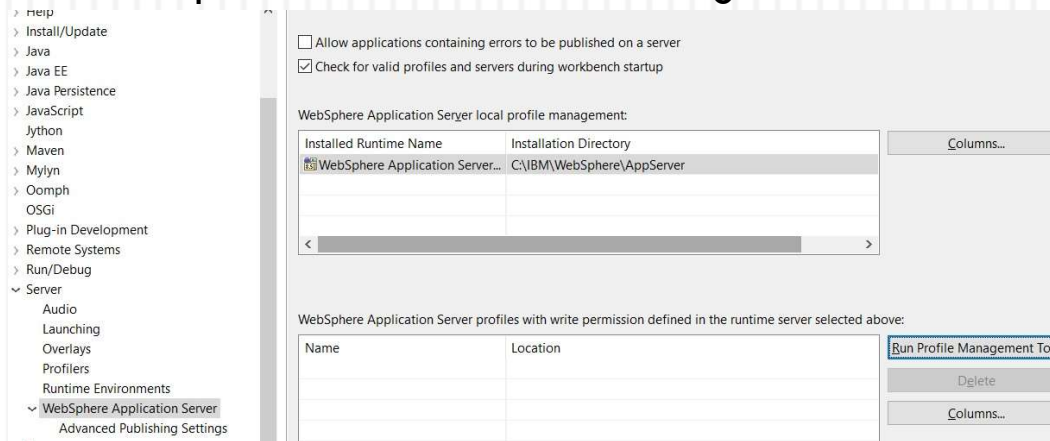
Help
Install/Update
Java
Java EE
Java Persistence
JavaScript
Jython
Maven
Mylyn
Oomph
OSGi
Plug-in Development
Remote Systems
Run/Debug
Server
Audio
Launching
Overlays
Profilers
Runtime Environments
WebSphere Application Server
Advanced Publishing Settings

☐ Allow applications containing errors to be published on a server
☑ Check for valid profiles and servers during workbench startup

WebSphere Application Server local profile management:

| Installed Runtime Name | Installation Directory |
|---|---|
| WebSphere Application Server... | C:\IBM\WebSphere\AppServer |

Columns...

WebSphere Application Server profiles with write permission defined in the runtime server selected above:

| Name | Location |
|---|---|

Run Profile Management To
Delete
Columns...